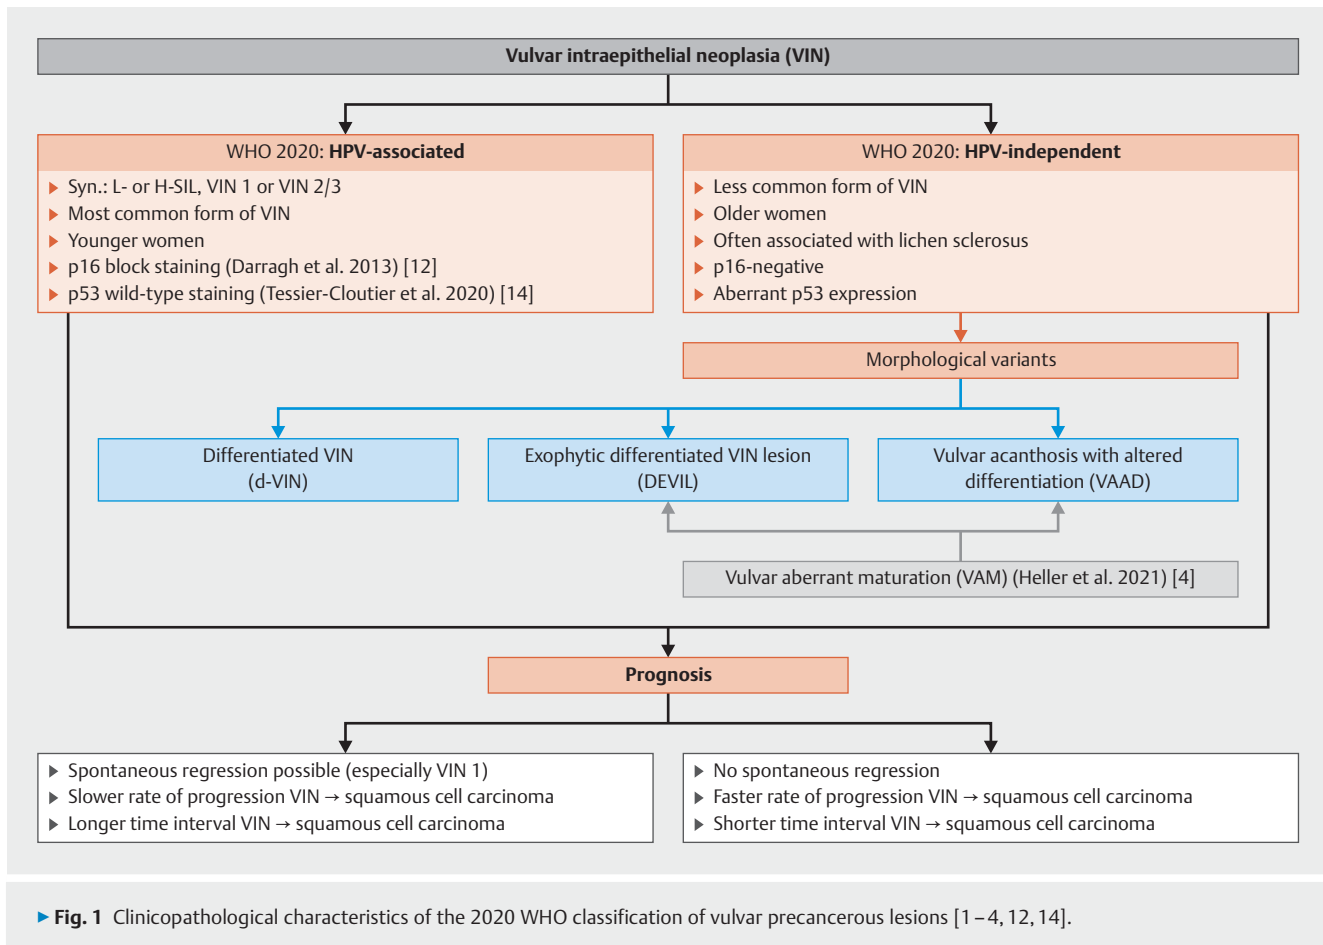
Vulvar intraepithelial neoplasia (VIN)

WHO 2020: **HPV-associated**

- Syn.: L- or H-SIL, VIN 1 or VIN 2/3
- Most common form of VIN
- Younger women
- p16 block staining (Darragh et al. 2013) [12]
- p53 wild-type staining (Tessier-Cloutier et al. 2020) [14]

WHO 2020: **HPV-independent**

- Less common form of VIN
- Older women
- Often associated with lichen sclerosus
- p16-negative
- Aberrant p53 expression

Morphological variants

Differentiated VIN (d-VIN)

Exophytic differentiated VIN lesion (DEVIL)

Vulvar acanthosis with altered differentiation (VAAD)

Vulvar aberrant maturation (VAM) (Heller et al. 2021) [4]

**Prognosis**

- Spontaneous regression possible (especially VIN 1)
- Slower rate of progression VIN → squamous cell carcinoma
- Longer time interval VIN → squamous cell carcinoma

- No spontaneous regression
- Faster rate of progression VIN → squamous cell carcinoma
- Shorter time interval VIN → squamous cell carcinoma

**Fig. 1** Clinicopathological characteristics of the 2020 WHO classification of vulvar precancerous lesions [1 – 4, 12, 14].